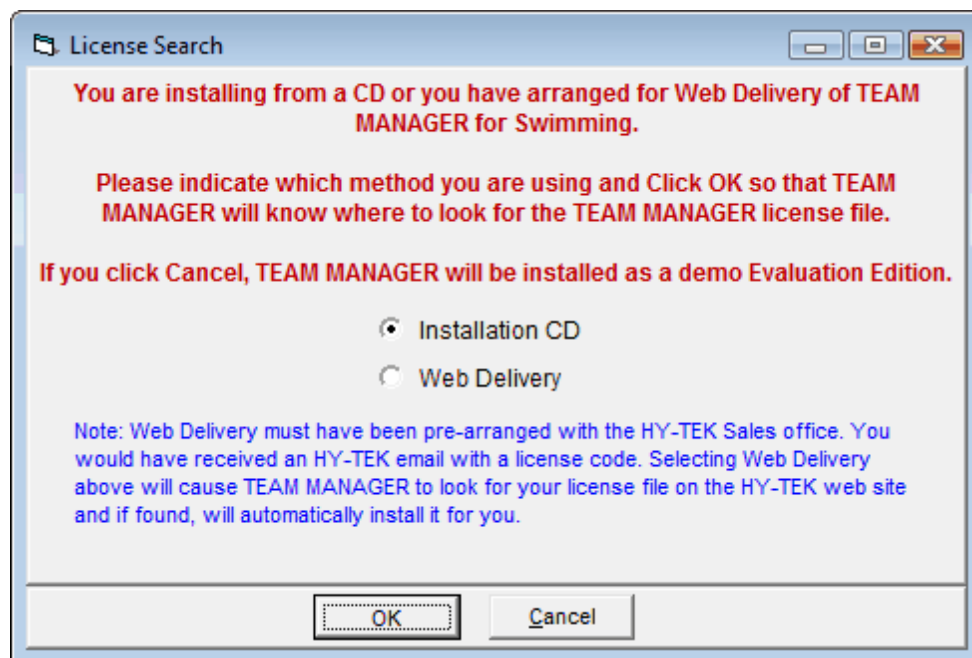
License Search

You are installing from a CD or you have arranged for Web Delivery of TEAM MANAGER for Swimming.

Please indicate which method you are using and Click OK so that TEAM MANAGER will know where to look for the TEAM MANAGER license file.

If you click Cancel, TEAM MANAGER will be installed as a demo Evaluation Edition.

Installation CD

Web Delivery

Note: Web Delivery must have been pre-arranged with the HY-TEK Sales office. You would have received an HY-TEK email with a license code. Selecting Web Delivery above will cause TEAM MANAGER to look for your license file on the HY-TEK web site and if found, will automatically install it for you.

OK

Cancel